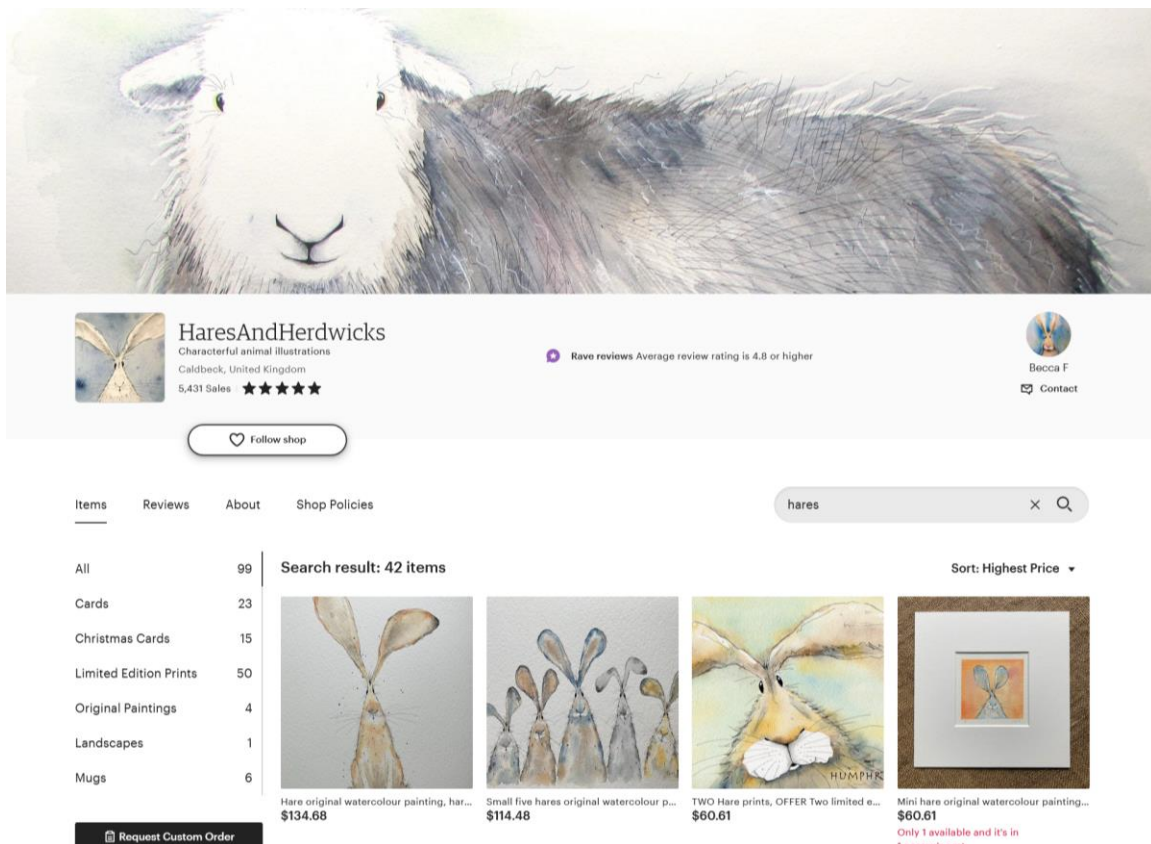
HaresAndHerdwicks
Characterful animal illustrations
Caldbeck, United Kingdom
5,431 Sales ★★★★★

Rave reviews Average review rating is 4.8 or higher

Becca F
Contact

Follow shop

Items Reviews About Shop Policies

hares

| | |
|---|---|
| All | 99 |
| Cards | 23 |
| Christmas Cards | 15 |
| Limited Edition Prints | 50 |
| Original Paintings | 4 |
| Landscapes | 1 |
| Mugs | 6 |

Request Custom Order

Search result: 42 items

Sort: Highest Price

HUMPHR

Hare original watercolour painting, har...
$134.68

Small five hares original watercolour p...
$114.48

TWO Hare prints, OFFER Two limited e...
$60.61

Mini hare original watercolour painting...
$60.61
Only 1 available and it's in
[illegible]